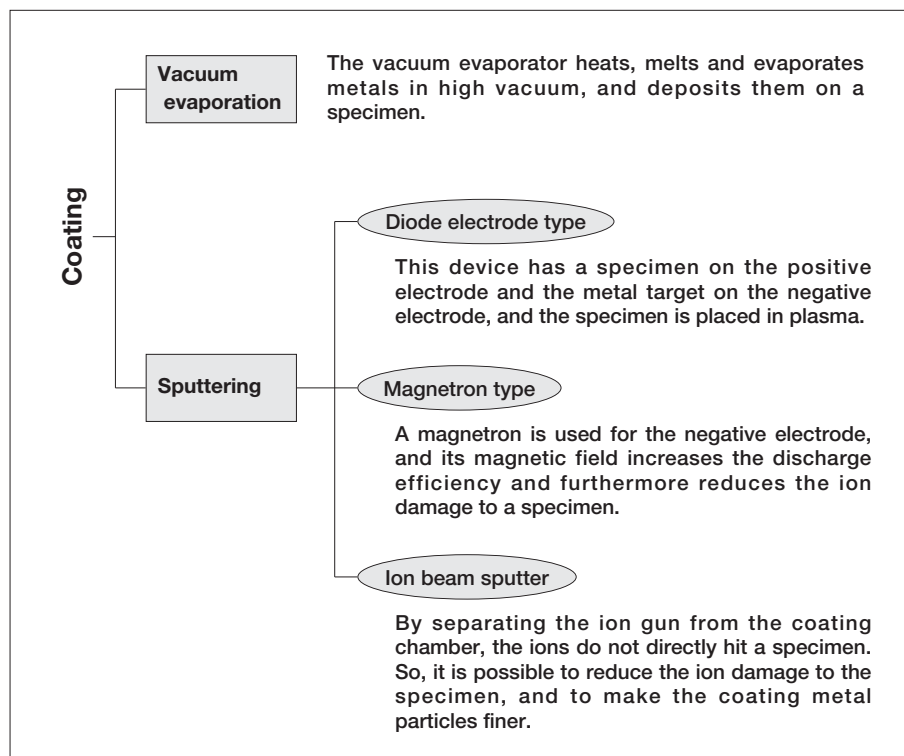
Coating

Vacuum evaporation

The vacuum evaporator heats, melts and evaporates metals in high vacuum, and deposits them on a specimen.

Sputtering

Diode electrode type

This device has a specimen on the positive electrode and the metal target on the negative electrode, and the specimen is placed in plasma.

Magnetron type

A magnetron is used for the negative electrode, and its magnetic field increases the discharge efficiency and furthermore reduces the ion damage to a specimen.

Ion beam sputter

By separating the ion gun from the coating chamber, the ions do not directly hit a specimen. So, it is possible to reduce the ion damage to the specimen, and to make the coating metal particles finer.